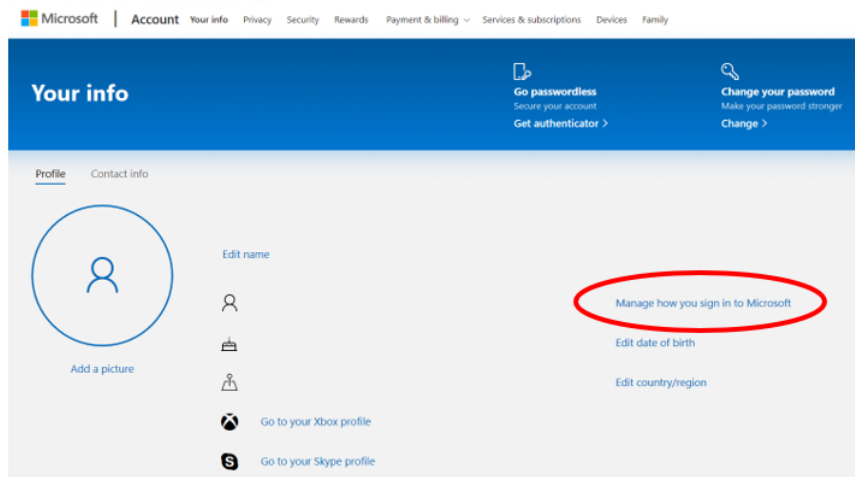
Microsoft | Account Your info Privacy Security Rewards Payment & billing Services & subscriptions Devices Family

Your info

Go passwordless
Secure your account
Get authenticator >

Change your password
Make your password stronger
Change >

Profile Contact info

Add a picture

Edit name

Manage how you sign in to Microsoft

Edit date of birth

Edit country/region

Go to your Xbox profile

Go to your Skype profile